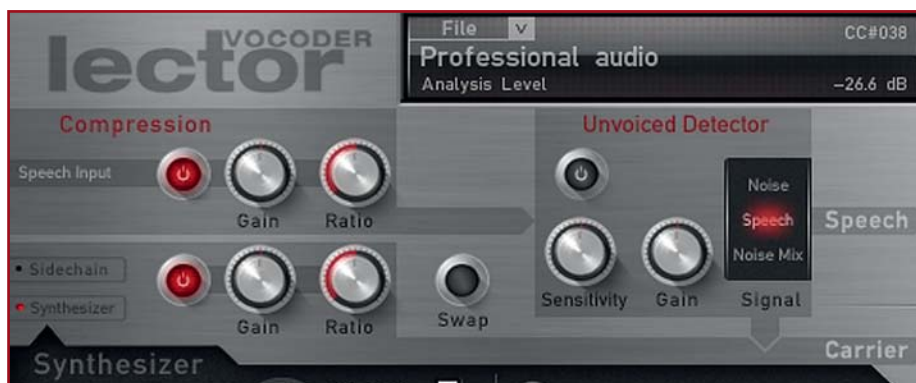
lector VOCODER

File v
CC#038
Professional audio
Analysis Level
-26.6 dB

Compression
Speech Input
Gain
Ratio

Unvoiced Detector
Noise
Speech
Noise Mix
Sensitivity
Gain
Signal
Speech

• Sidechain
• Synthesizer
Gain
Ratio
Swap

Synthesizer
Carrier